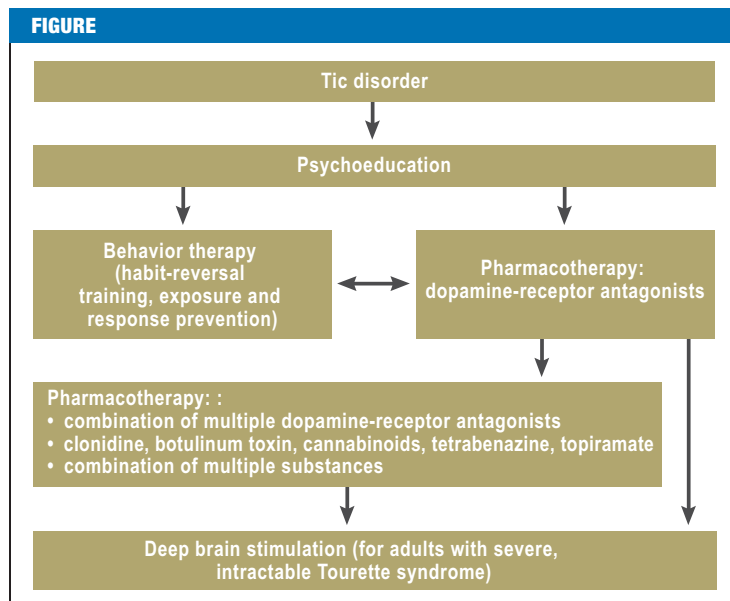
FIGURE

Tic disorder

Psychoeducation

Behavior therapy (habit-reversal training, exposure and response prevention)

Pharmacotherapy: dopamine-receptor antagonists

Pharmacotherapy: :
• combination of multiple dopamine-receptor antagonists
• clonidine, botulinum toxin, cannabinoids, tetrabenazine, topiramate
• combination of multiple substances

Deep brain stimulation (for adults with severe, intractable Tourette syndrome)